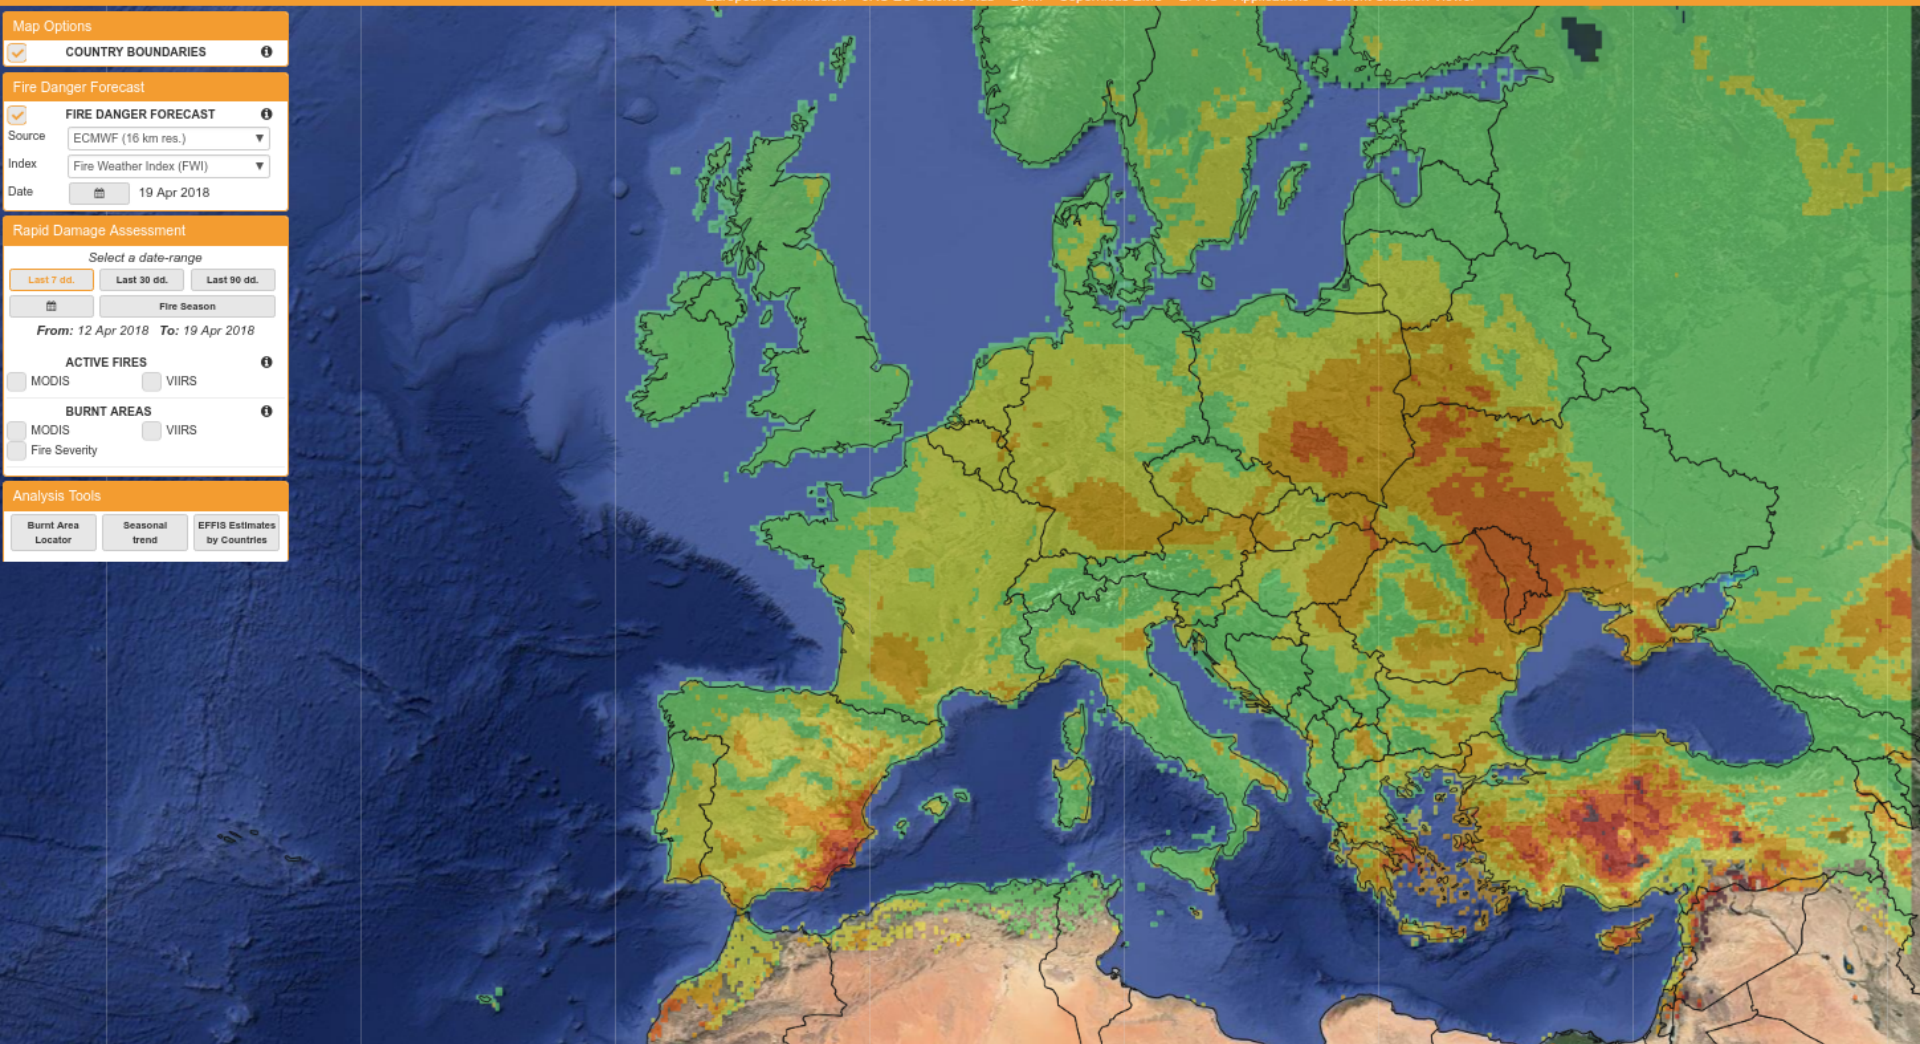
Map Options
COUNTRY BOUNDARIES

Fire Danger Forecast
FIRE DANGER FORECAST
Source ECMWF (16 km res.)
Index Fire Weather Index (FWI)
Date 19 Apr 2018

Rapid Damage Assessment
Select a date-range
Last 7 dd. Last 30 dd. Last 90 dd.
Fire Season
From: 12 Apr 2018 To: 19 Apr 2018

ACTIVE FIRES
MODIS VIIRS

BURNT AREAS
MODIS VIIRS
Fire Severity

Analysis Tools
Burnt Area Locator
Seasonal trend
EFFIS Estimates by Countries